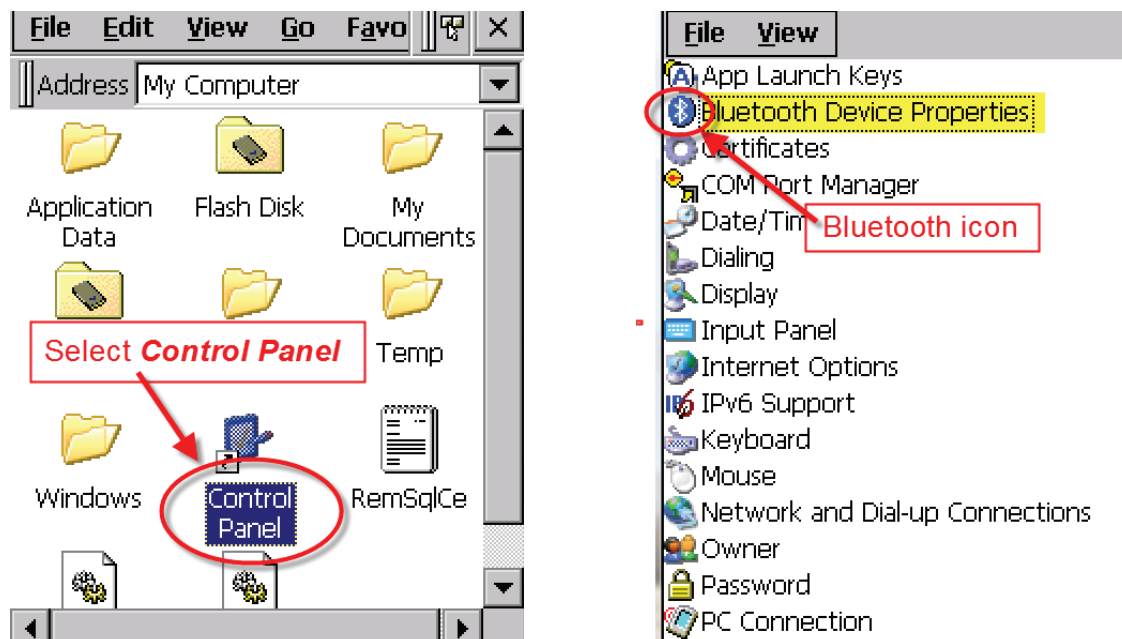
File Edit View Go Favo ×

Address My Computer

Application Data

Flash Disk

My Documents

Select *Control Panel*

Temp

Windows

Control Panel

RemSqlCe

File View

App Launch Keys

Bluetooth Device Properties

Certificates

COM Port Manager

Date/Tim

Bluetooth icon

Dialing

Display

Input Panel

Internet Options

IPv6 Support

Keyboard

Mouse

Network and Dial-up Connections

Owner

Password

PC Connection